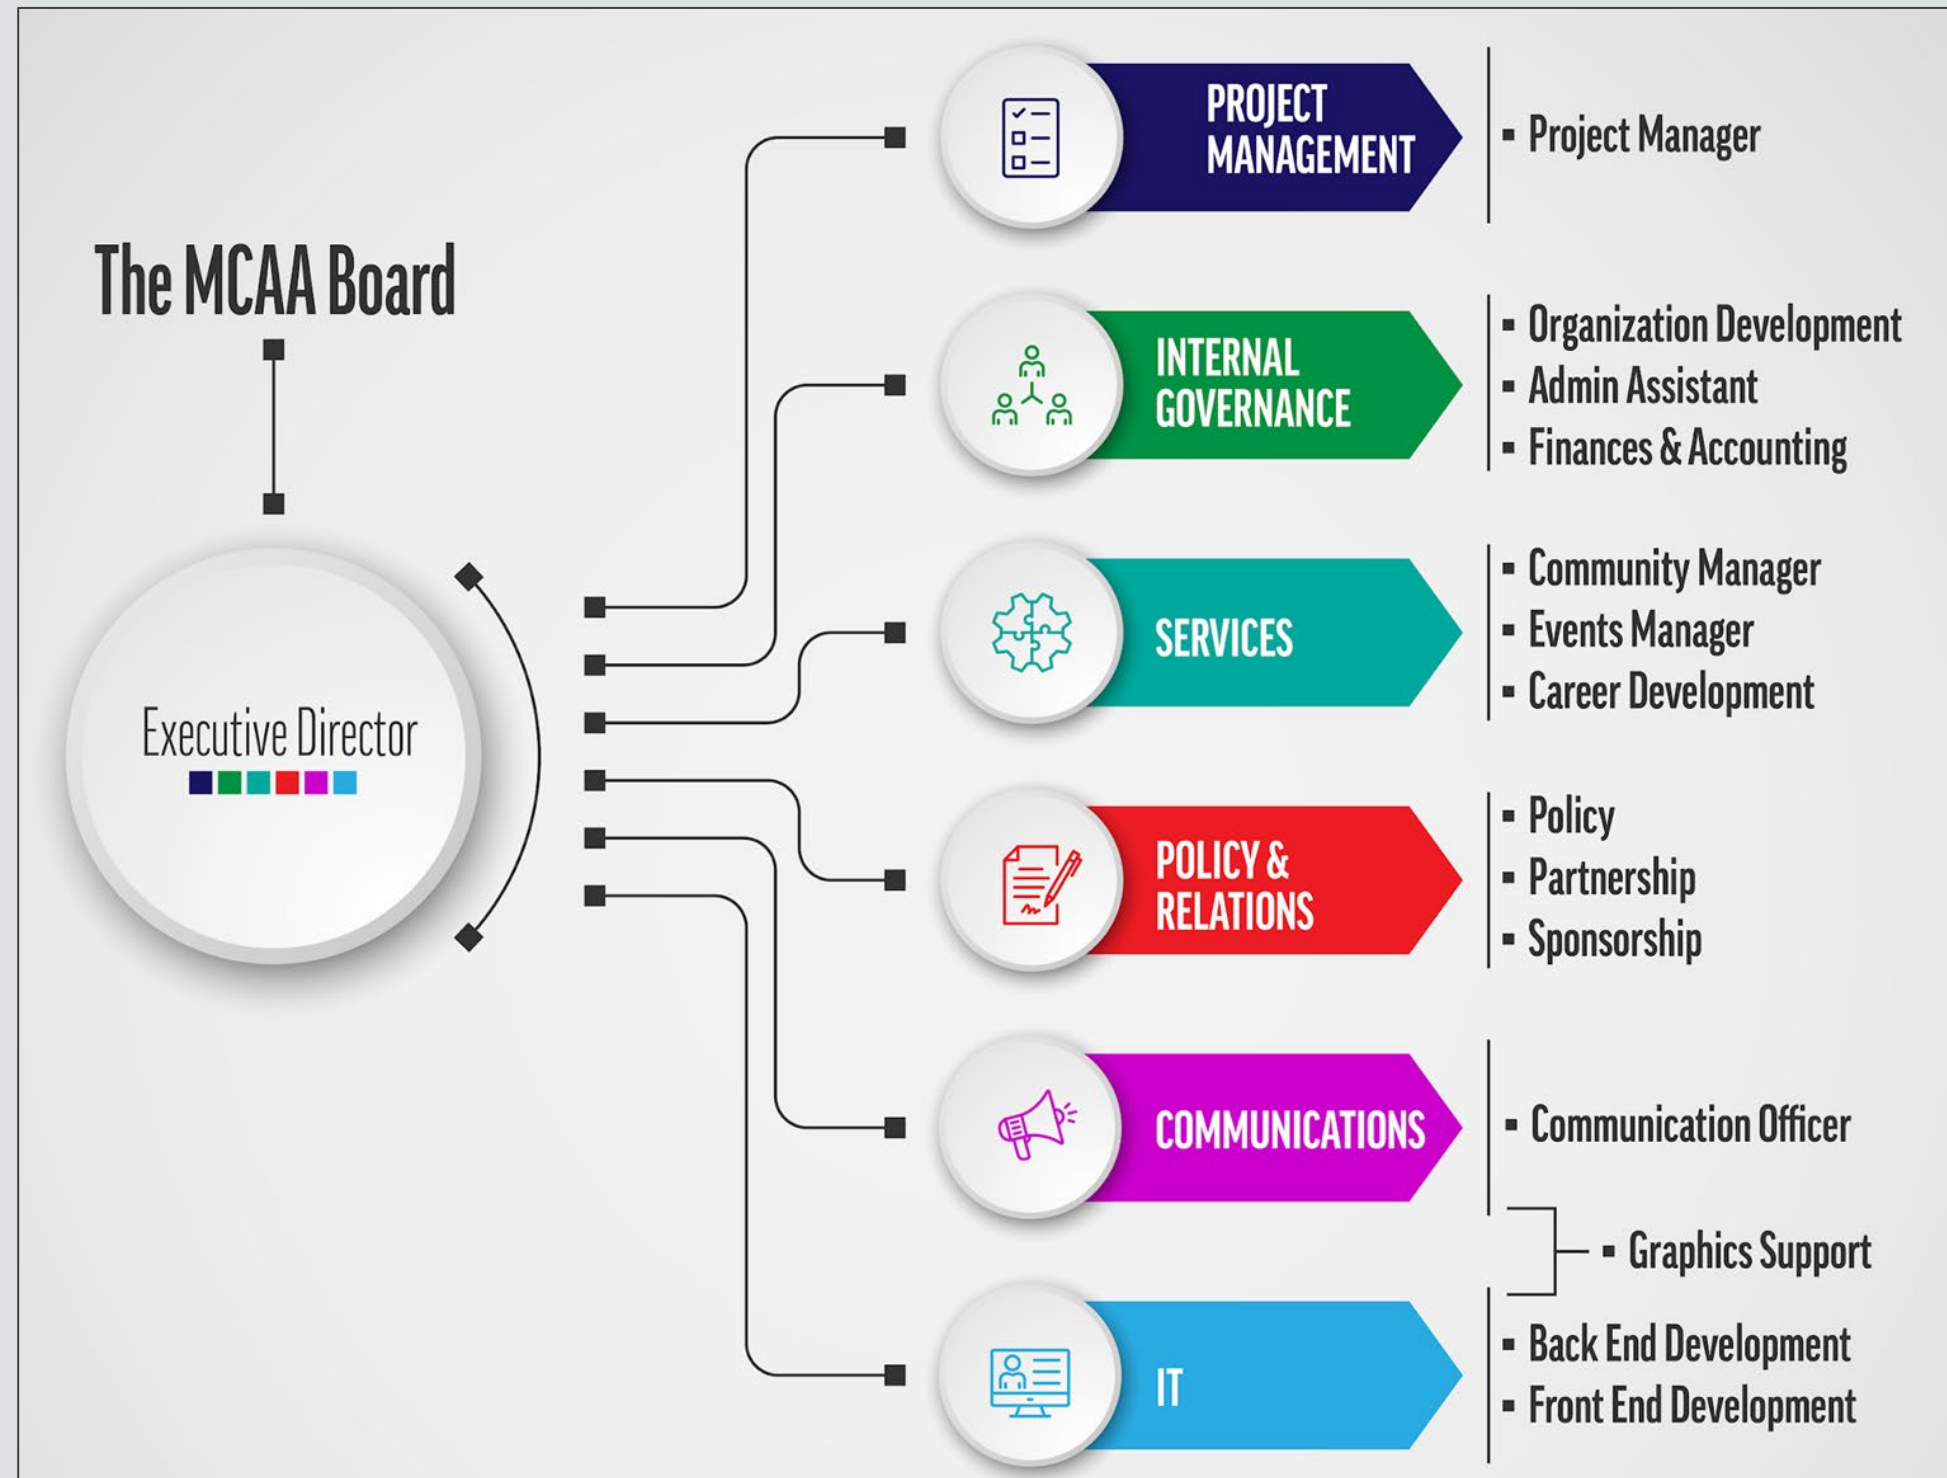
The MCAA Board

Executive Director

PROJECT MANAGEMENT
- Project Manager

INTERNAL GOVERNANCE
- Organization Development
- Admin Assistant
- Finances & Accounting

SERVICES
- Community Manager
- Events Manager
- Career Development

POLICY & RELATIONS
- Policy
- Partnership
- Sponsorship

COMMUNICATIONS
- Communication Officer

- Graphics Support

IT
- Back End Development
- Front End Development